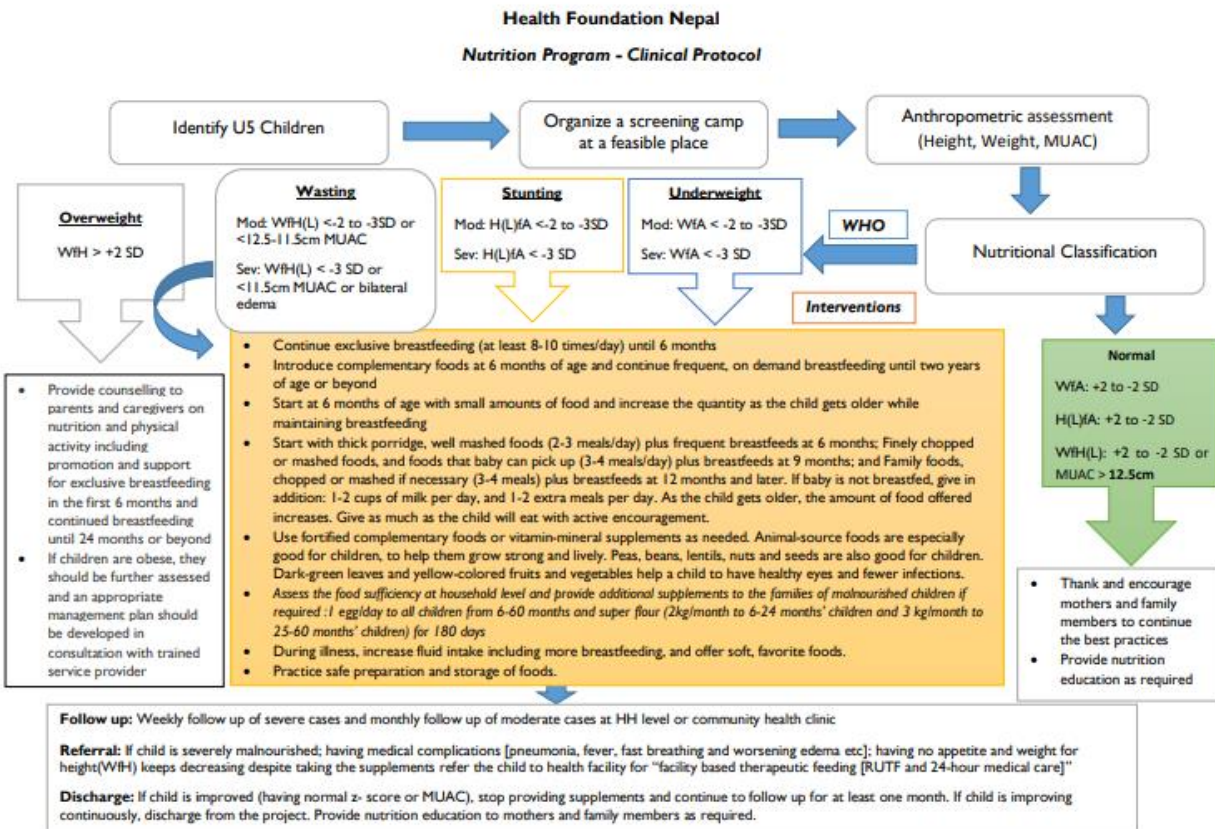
Health Foundation Nepal

Nutrition Program - Clinical Protocol

Identify U5 Children

Organize a screening camp at a feasible place

Anthropometric assessment (Height, Weight, MUAC)

Overweight

WfH > +2 SD

Wasting

Mod: WfH(L) <-2 to -3SD or <12.5-11.5cm MUAC

Sev: WfH(L) < -3 SD or <11.5cm MUAC or bilateral edema

Stunting

Mod: H(L)fA <-2 to -3SD

Sev: H(L)fA < -3 SD

Underweight

Mod: WfA < -2 to -3SD

Sev: WfA < -3 SD

WHO

Nutritional Classification

Interventions

- Provide counselling to parents and caregivers on nutrition and physical activity including promotion and support for exclusive breastfeeding in the first 6 months and continued breastfeeding until 24 months or beyond
- If children are obese, they should be further assessed and an appropriate management plan should be developed in consultation with trained service provider

- Continue exclusive breastfeeding (at least 8-10 times/day) until 6 months
- Introduce complementary foods at 6 months of age and continue frequent, on demand breastfeeding until two years of age or beyond
- Start at 6 months of age with small amounts of food and increase the quantity as the child gets older while maintaining breastfeeding
- Start with thick porridge, well mashed foods (2-3 meals/day) plus frequent breastfeeds at 6 months; Finely chopped or mashed foods, and foods that baby can pick up (3-4 meals/day) plus breastfeeds at 9 months; and Family foods, chopped or mashed if necessary (3-4 meals) plus breastfeeds at 12 months and later. If baby is not breastfed, give in addition: 1-2 cups of milk per day, and 1-2 extra meals per day. As the child gets older, the amount of food offered increases. Give as much as the child will eat with active encouragement.
- Use fortified complementary foods or vitamin-mineral supplements as needed. Animal-source foods are especially good for children, to help them grow strong and lively. Peas, beans, lentils, nuts and seeds are also good for children. Dark-green leaves and yellow-colored fruits and vegetables help a child to have healthy eyes and fewer infections.
- Assess the food sufficiency at household level and provide additional supplements to the families of malnourished children if required :1 egg/day to all children from 6-60 months and super flour (2kg/month to 6-24 months' children and 3 kg/month to 25-60 months' children) for 180 days
- During illness, increase fluid intake including more breastfeeding, and offer soft, favorite foods.
- Practice safe preparation and storage of foods.

Normal

WfA: +2 to -2 SD

H(L)fA: +2 to -2 SD

WfH(L): +2 to -2 SD or MUAC > 12.5cm

- Thank and encourage mothers and family members to continue the best practices
- Provide nutrition education as required

Follow up: Weekly follow up of severe cases and monthly follow up of moderate cases at HH level or community health clinic

Referral: If child is severely malnourished; having medical complications [pneumonia, fever, fast breathing and worsening edema etc]; having no appetite and weight for height(WfH) keeps decreasing despite taking the supplements refer the child to health facility for "facility based therapeutic feeding [RUTF and 24-hour medical care]"

Discharge: If child is improved (having normal z- score or MUAC), stop providing supplements and continue to follow up for at least one month. If child is improving continuously, discharge from the project. Provide nutrition education to mothers and family members as required.